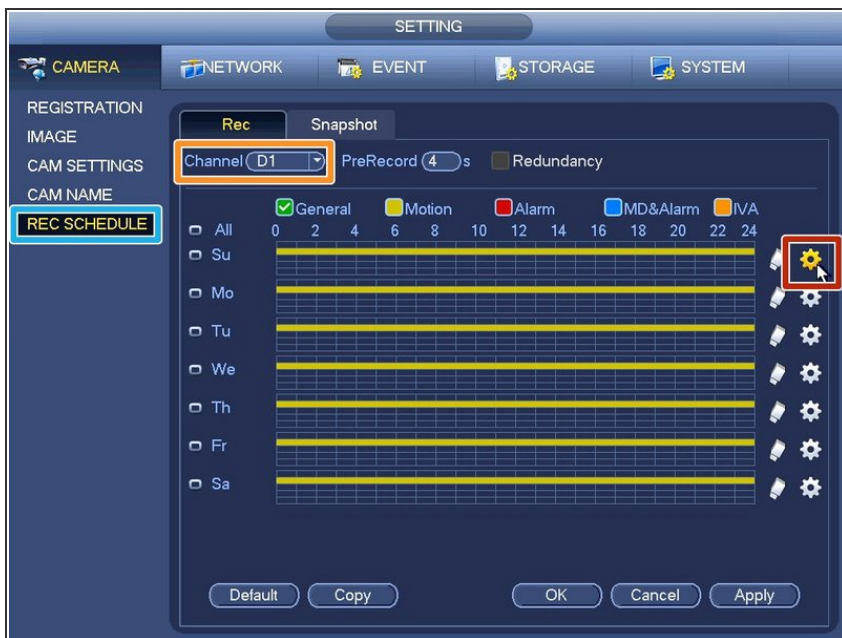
SETTING

CAMERA
NETWORK
EVENT
STORAGE
SYSTEM

REGISTRATION
IMAGE
CAM SETTINGS
CAM NAME
REC SCHEDULE

Rec
Snapshot

Channel D1
PreRecord 4 s
Redundancy

General
Motion
Alarm
MD&Alarm
IVA

All
0 2 4 6 8 10 12 14 16 18 20 22 24
Su
Mo
Tu
We
Th
Fr
Sa

Default
Copy
OK
Cancel
Apply